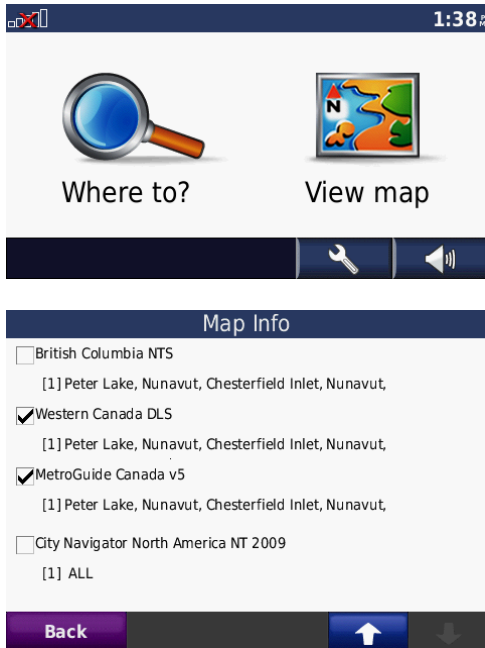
1:38

Where to?

N

View map

Map Info

British Columbia NTS

[1] Peter Lake, Nunavut, Chesterfield Inlet, Nunavut,

Western Canada DLS

[1] Peter Lake, Nunavut, Chesterfield Inlet, Nunavut,

MetroGuide Canada v5

[1] Peter Lake, Nunavut, Chesterfield Inlet, Nunavut,

City Navigator North America NT 2009

[1] ALL

Back